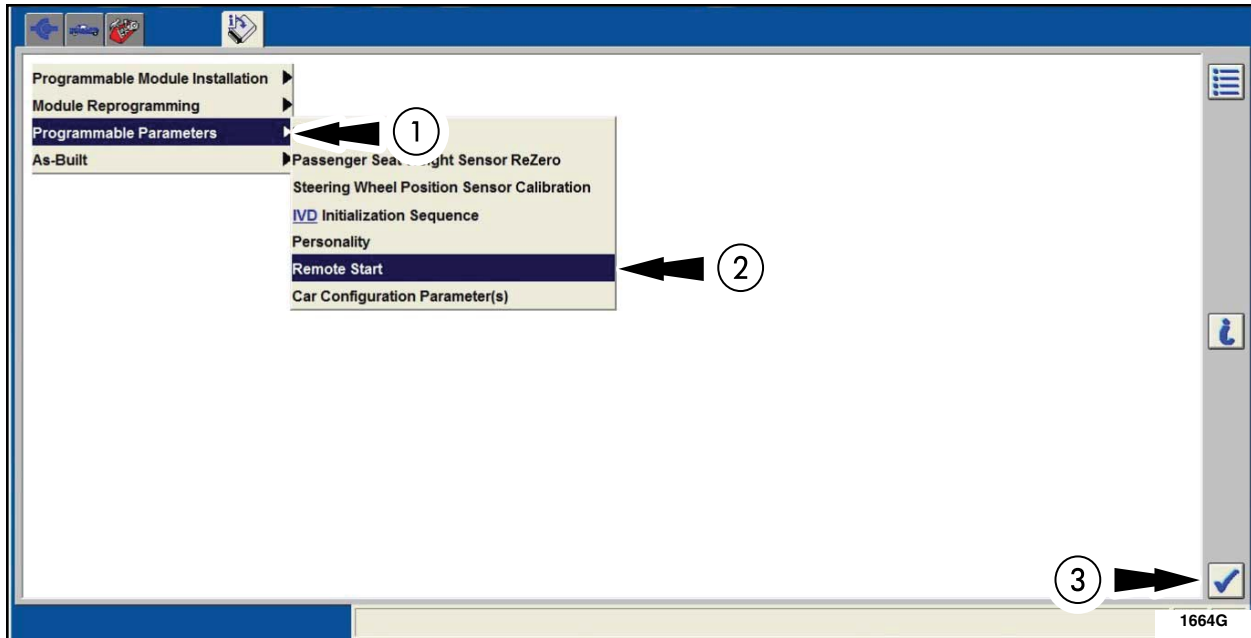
Programmable Module Installation
Module Reprogramming
Programmable Parameters
As-Built

1

Passenger Seat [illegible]ght Sensor ReZero
Steering Wheel Position Sensor Calibration
IVD Initialization Sequence
Personality
Remote Start
Car Configuration Parameter(s)

2

3

1664G